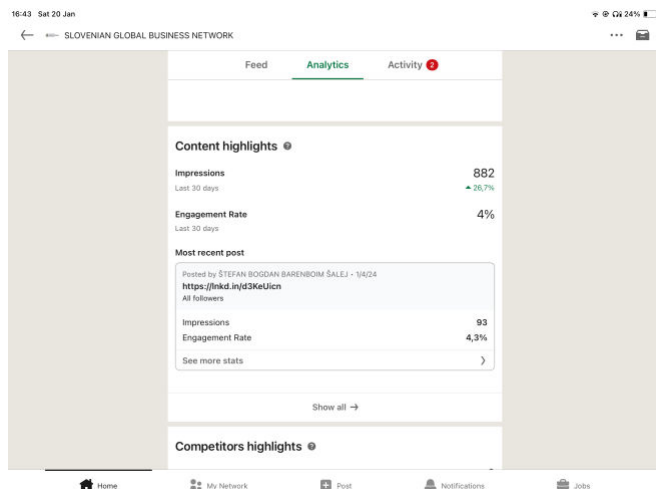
16:43 Sat 20 Jan

24%

SLOVENIAN GLOBAL BUSINESS NETWORK

Feed Analytics Activity 2

Content highlights

Impressions
Last 30 days

882
▲ 26,7%

Engagement Rate
Last 30 days

4%

Most recent post

Posted by ŠTEFAN BOGDAN BARENBOIM ŠALEJ • 1/4/24
https://lnkd.in/d3KeUicn
All followers

Impressions 93
Engagement Rate 4,3%

See more stats

Show all →

Competitors highlights

Home My Network Post Notifications Jobs